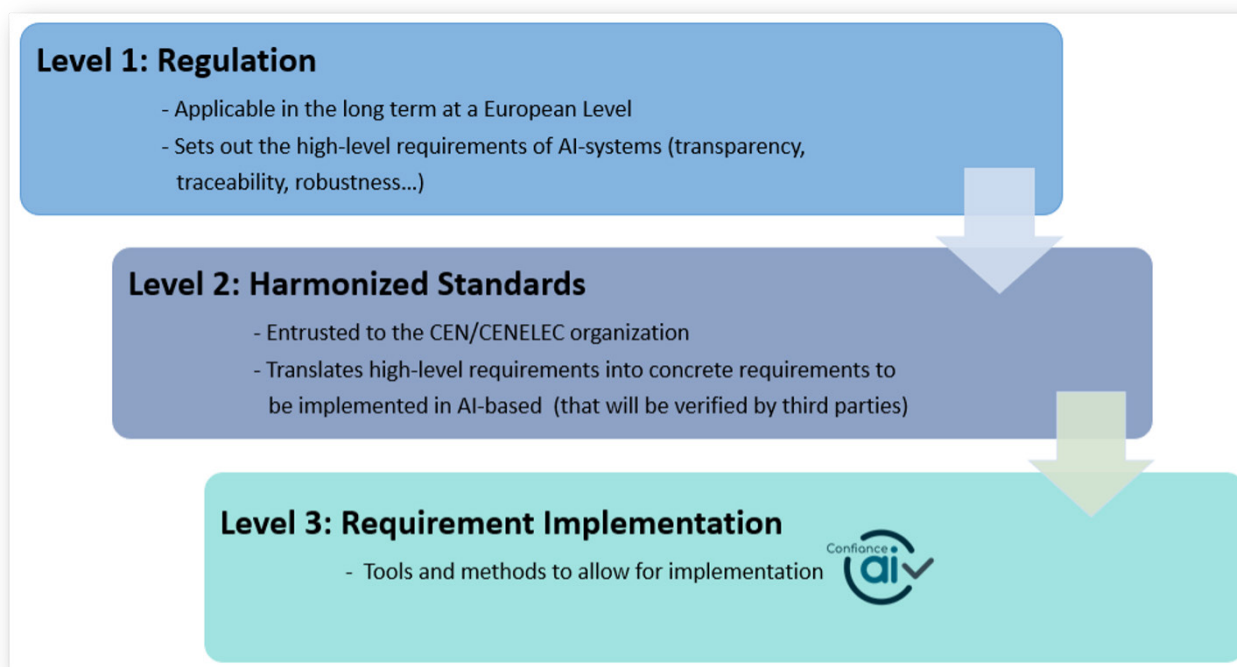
Level 1: Regulation

- Applicable in the long term at a European Level
- Sets out the high-level requirements of AI-systems (transparency, traceability, robustness...)

Level 2: Harmonized Standards

- Entrusted to the CEN/CENELEC organization
- Translates high-level requirements into concrete requirements to be implemented in AI-based (that will be verified by third parties)

Level 3: Requirement Implementation

- Tools and methods to allow for implementation

Confiance ai